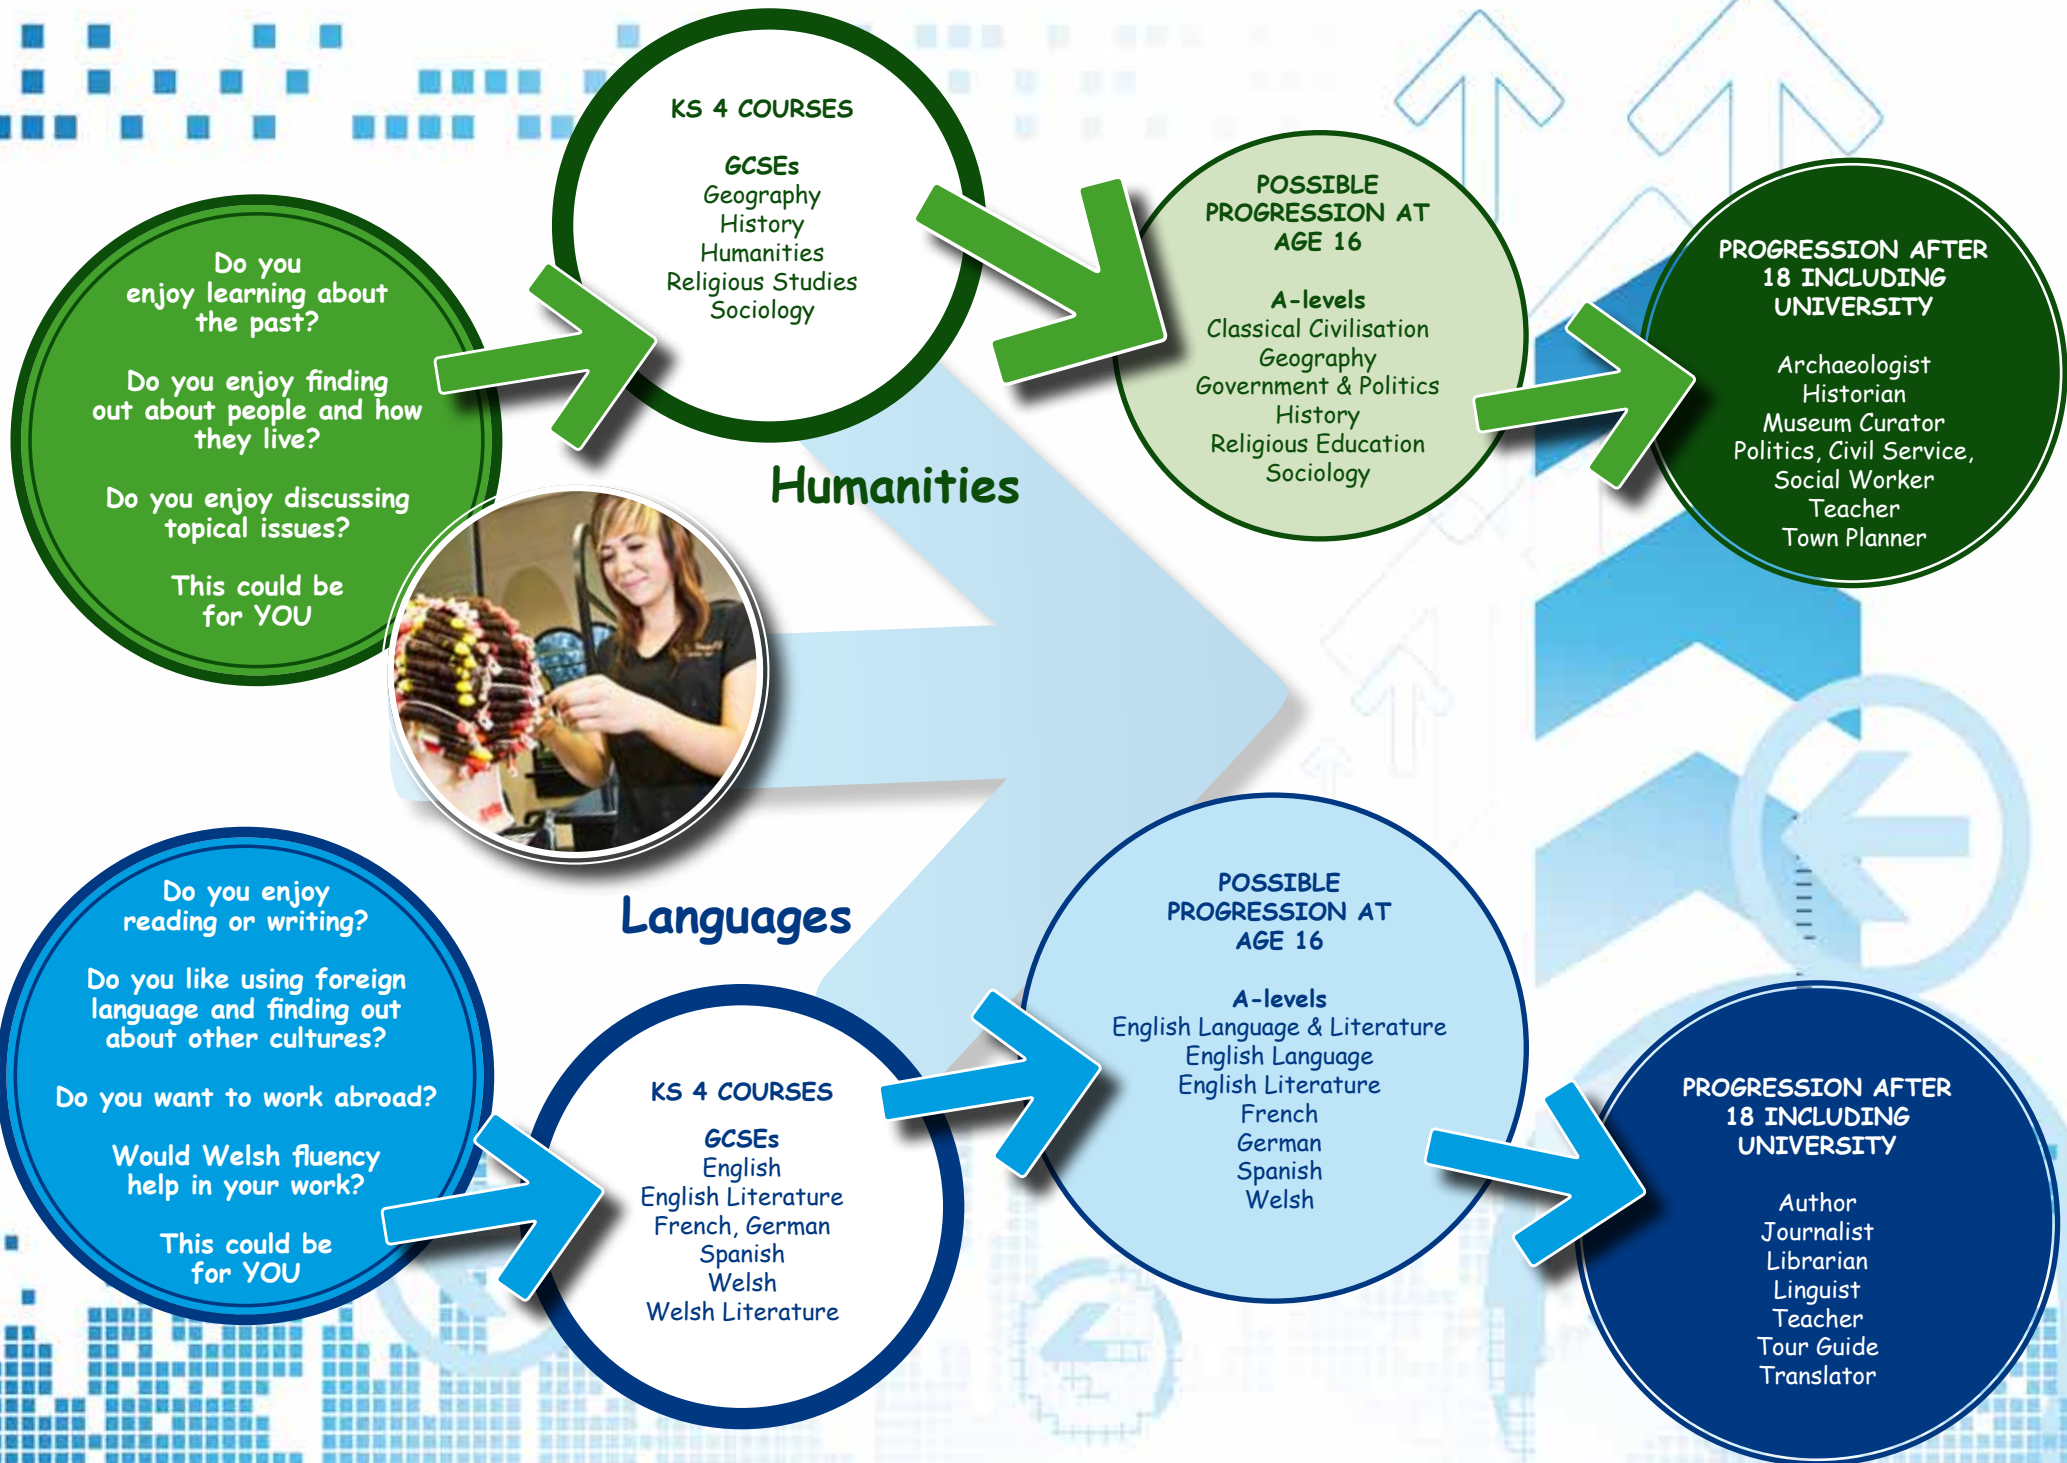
Do you enjoy learning about the past?

Do you enjoy finding out about people and how they live?

Do you enjoy discussing topical issues?

This could be for YOU

KS 4 COURSES

GCSEs
Geography
History
Humanities
Religious Studies
Sociology

Humanities

POSSIBLE PROGRESSION AT AGE 16

A-levels
Classical Civilisation
Geography
Government & Politics
History
Religious Education
Sociology

PROGRESSION AFTER 18 INCLUDING UNIVERSITY

Archaeologist
Historian
Museum Curator
Politics, Civil Service, Social Worker
Teacher
Town Planner

Do you enjoy reading or writing?

Do you like using foreign language and finding out about other cultures?

Do you want to work abroad?

Would Welsh fluency help in your work?

This could be for YOU

Languages

KS 4 COURSES

GCSEs
English
English Literature
French, German
Spanish
Welsh
Welsh Literature

POSSIBLE PROGRESSION AT AGE 16

A-levels
English Language & Literature
English Language
English Literature
French
German
Spanish
Welsh

PROGRESSION AFTER 18 INCLUDING UNIVERSITY

Author
Journalist
Librarian
Linguist
Teacher
Tour Guide
Translator